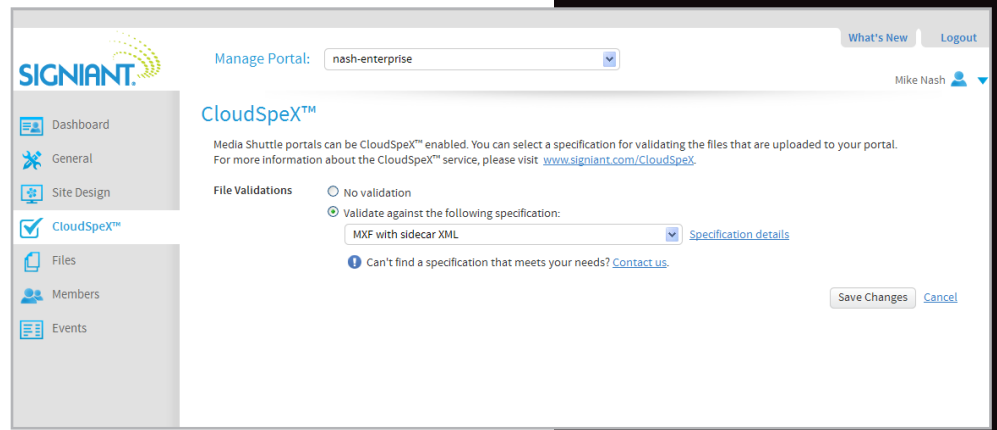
What's New
Logout

SIGNIANT

Manage Portal: nash-enterprise

Mike Nash

Dashboard
General
Site Design
CloudSpeX™
Files
Members
Events

CloudSpeX™

Media Shuttle portals can be CloudSpeX™ enabled. You can select a specification for validating the files that are uploaded to your portal. For more information about the CloudSpeX™ service, please visit www.signiant.com/CloudSpeX.

File Validations

No validation

Validate against the following specification:

MXF with sidecar XML

Specification details

Can't find a specification that meets your needs? Contact us.

Save Changes
Cancel